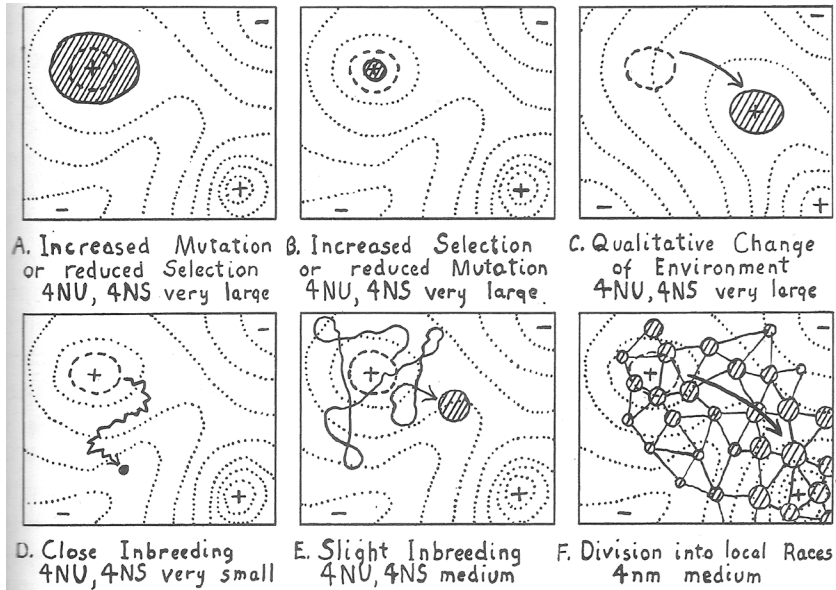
+ − − +

A. Increased Mutation or reduced Selection 4NU, 4NS very large

− − +

B. Increased Selection or reduced Mutation 4NU, 4NS very large

+ − − +

C. Qualitative Change of Environment 4NU, 4NS very large

+ − − +

D. Close Inbreeding 4NU, 4NS very small

+ − − +

E. Slight Inbreeding 4NU, 4NS medium

+ − − +

F. Division into local Races 4nm medium